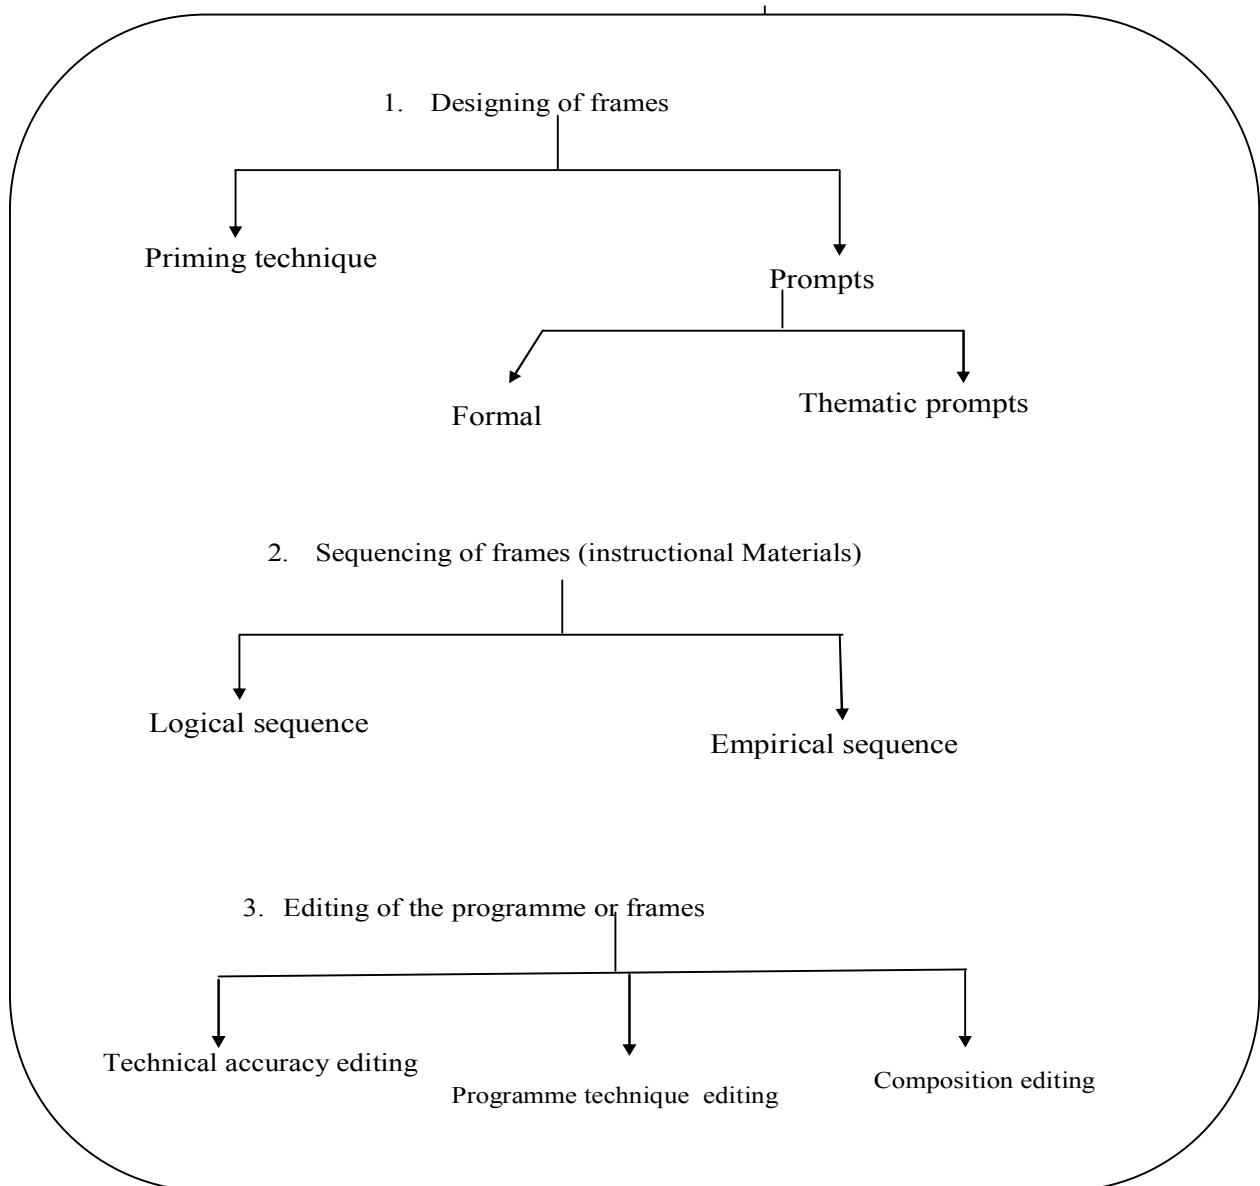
1. Designing of frames

Priming technique

Prompts

Formal

Thematic prompts

2. Sequencing of frames (instructional Materials)

Logical sequence

Empirical sequence

3. Editing of the programme or frames

Technical accuracy editing

Programme technique editing

Composition editing